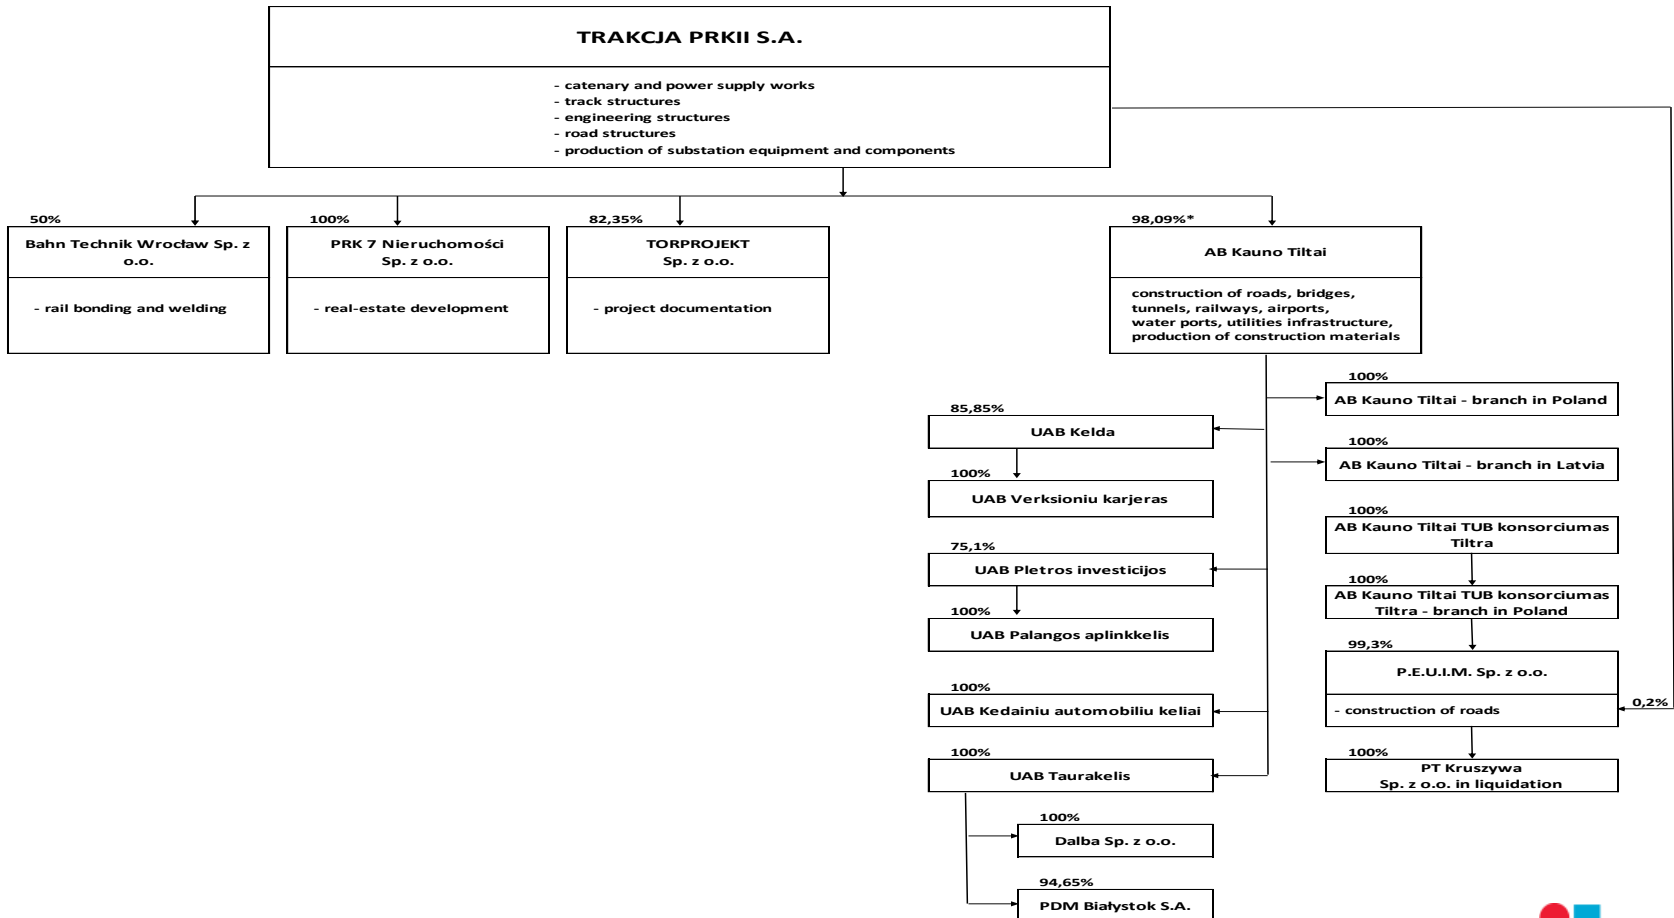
TRAKCJA PRKII S.A.

- catenary and power supply works
- track structures
- engineering structures
- road structures
- production of substation equipment and components

50%
Bahn Technik Wrocław Sp. z o.o.
- rail bonding and welding

100%
PRK 7 Nieruchomości Sp. z o.o.
- real-estate development

82,35%
TORPROJEKT Sp. z o.o.
- project documentation

98,09%*
AB Kauno Tiltai
construction of roads, bridges, tunnels, railways, airports, water ports, utilities infrastructure, production of construction materials

100%
AB Kauno Tiltai - branch in Poland

85,85%
UAB Kelda

100%
AB Kauno Tiltai - branch in Latvia

100%
UAB Verksioniu karjeras

100%
AB Kauno Tiltai TUB konsorciumas Tiltra

75,1%
UAB Pletros investicijos

100%
AB Kauno Tiltai TUB konsorciumas Tiltra - branch in Poland

100%
UAB Palangos aplinkkelis

99,3%
P.E.U.I.M. Sp. z o.o.
- construction of roads

0,2%

100%
UAB Kedainiu automobiliu keliai

100%
UAB Taurakelis

100%
PT Kruszywa Sp. z o.o. in liquidation

100%
Dalba Sp. z o.o.

94,65%
PDM Białystok S.A.